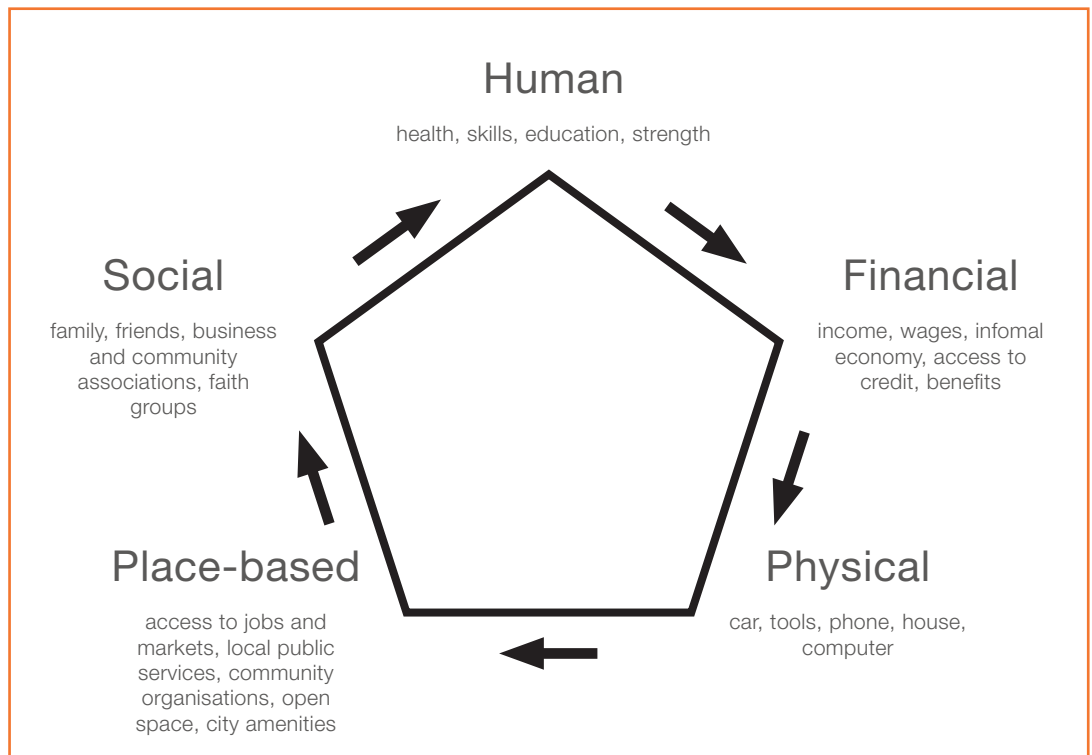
Human

health, skills, education, strength

Social

family, friends, business and community associations, faith groups

Financial

income, wages, infomal economy, access to credit, benefits

Place-based

access to jobs and markets, local public services, community organisations, open space, city amenities

Physical

car, tools, phone, house, computer